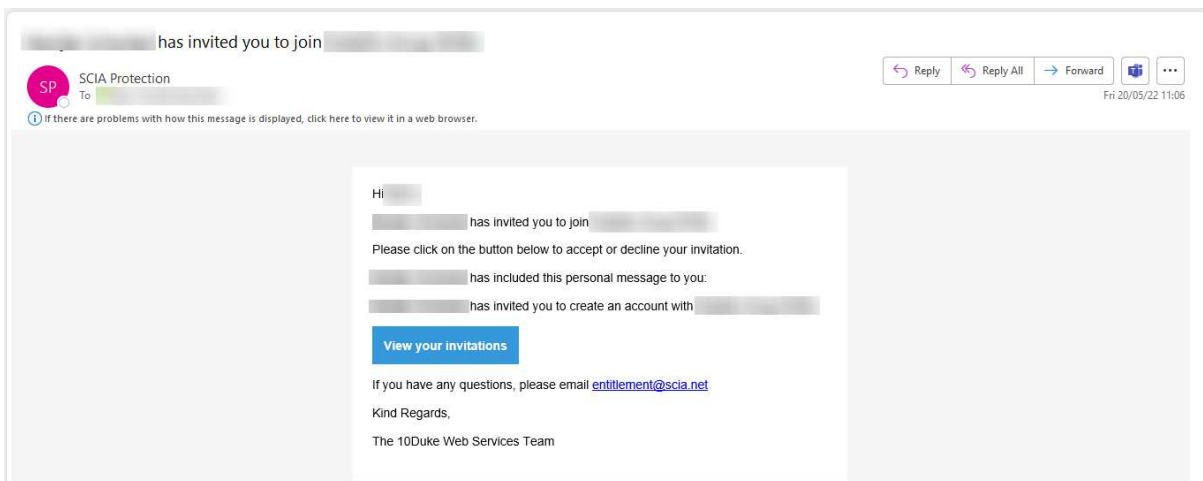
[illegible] has invited you to join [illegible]

SP SCIA Protection
To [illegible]

Reply Reply All Forward ...
Fri 20/05/22 11:06

If there are problems with how this message is displayed, click here to view it in a web browser.

Hi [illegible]

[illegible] has invited you to join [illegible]

Please click on the button below to accept or decline your invitation.

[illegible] has included this personal message to you:

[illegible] has invited you to create an account with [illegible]

View your invitations

If you have any questions, please email entitlement@scia.net

Kind Regards,

The 10Duke Web Services Team